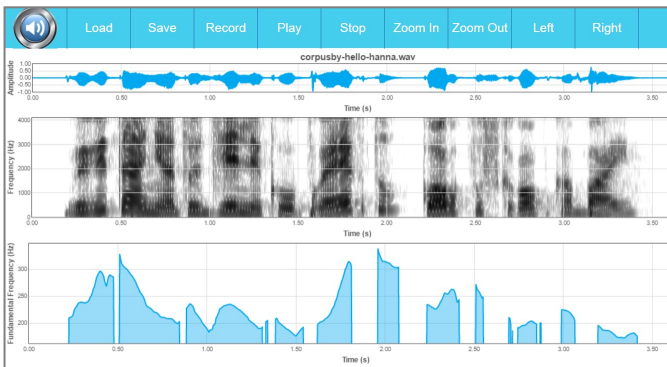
Load Save Record Play Stop Zoom In Zoom Out Left Right

corpusby-hello-hanna.wav

Amplitude
1.00
0.50
0.00
-0.50
-1.00
0.00 0.50 1.00 1.50 2.00 2.50 3.00 3.50
Time (s)

Frequency (Hz)
4000
3000
2000
1000
0
0.00 0.50 1.00 1.50 2.00 2.50 3.00 3.50
Time (s)

Fundamental Frequency (Hz)
300
250
200
0.00 0.50 1.00 1.50 2.00 2.50 3.00 3.50
Time (s)